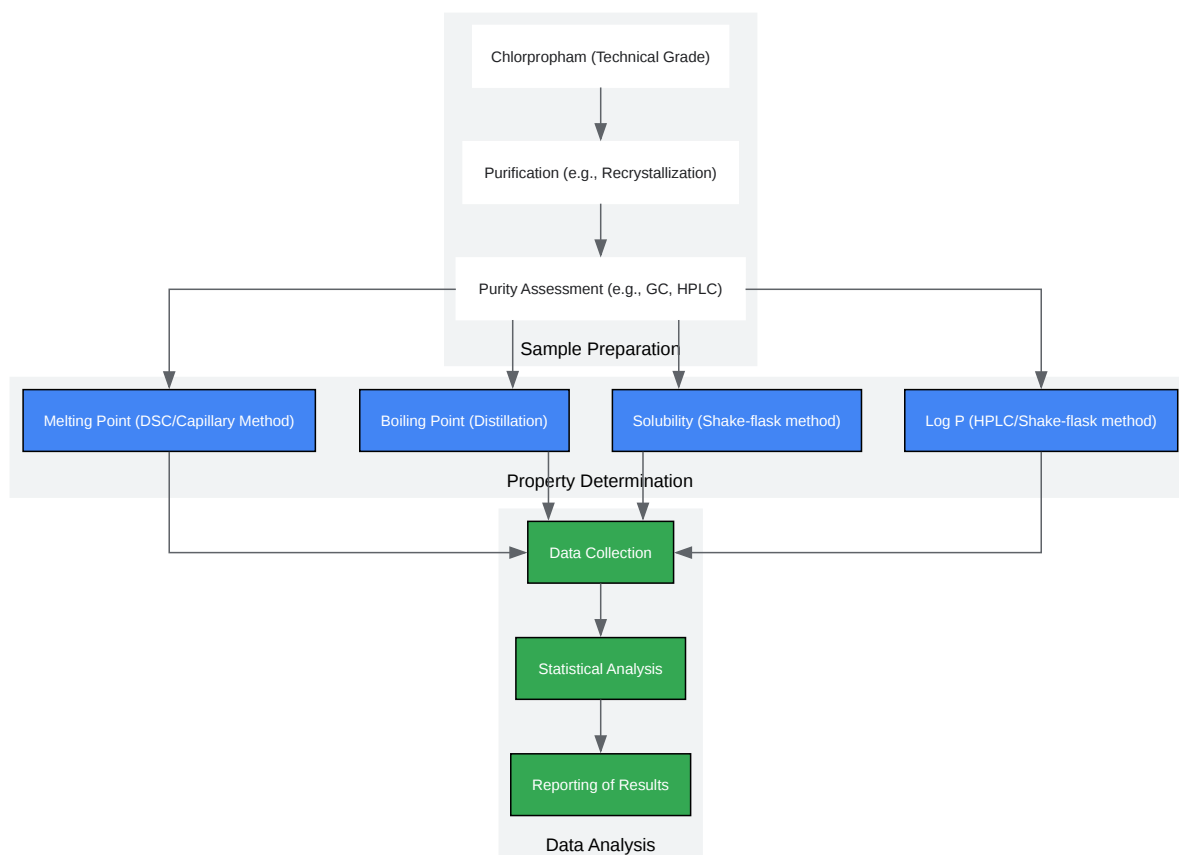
Chlorpropham (Technical Grade)

Purification (e.g., Recrystallization)

Purity Assessment (e.g., GC, HPLC)

Sample Preparation

Melting Point (DSC/Capillary Method)

Boiling Point (Distillation)

Solubility (Shake-flask method)

Log P (HPLC/Shake-flask method)

Property Determination

Data Collection

Statistical Analysis

Reporting of Results

Data Analysis